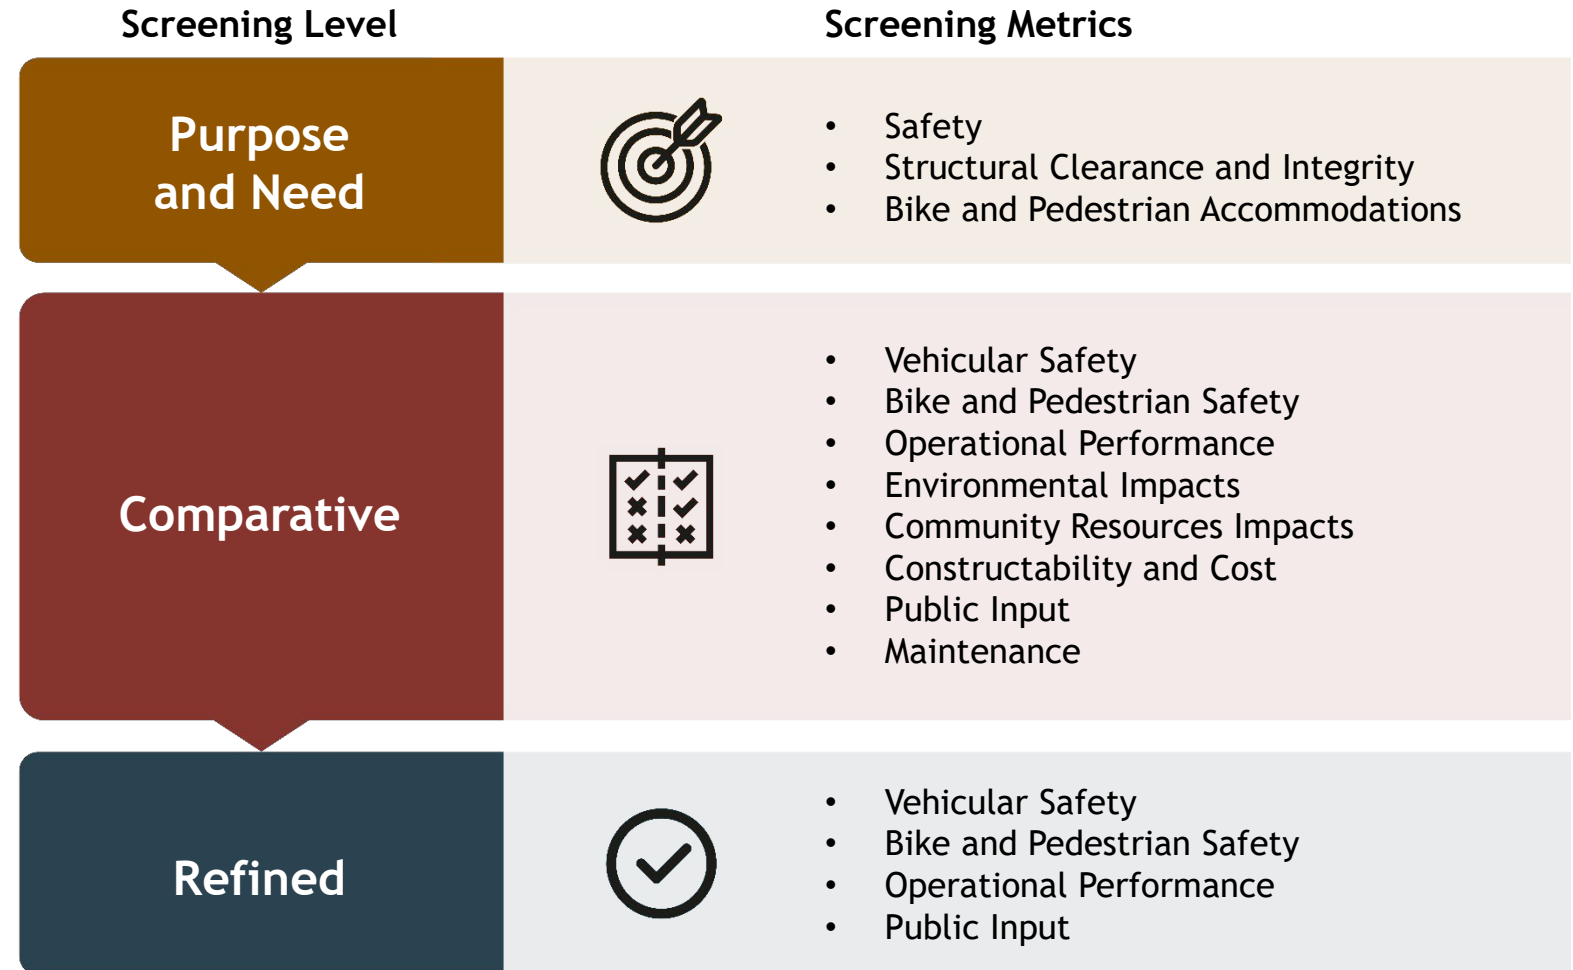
| Screening Level | Screening Metrics |
|---|---|
| Purpose and Need | • Safety<br>• Structural Clearance and Integrity<br>• Bike and Pedestrian Accommodations |
| Comparative | • Vehicular Safety<br>• Bike and Pedestrian Safety<br>• Operational Performance<br>• Environmental Impacts<br>• Community Resources Impacts<br>• Constructability and Cost<br>• Public Input<br>• Maintenance |
| Refined | • Vehicular Safety<br>• Bike and Pedestrian Safety<br>• Operational Performance<br>• Public Input |